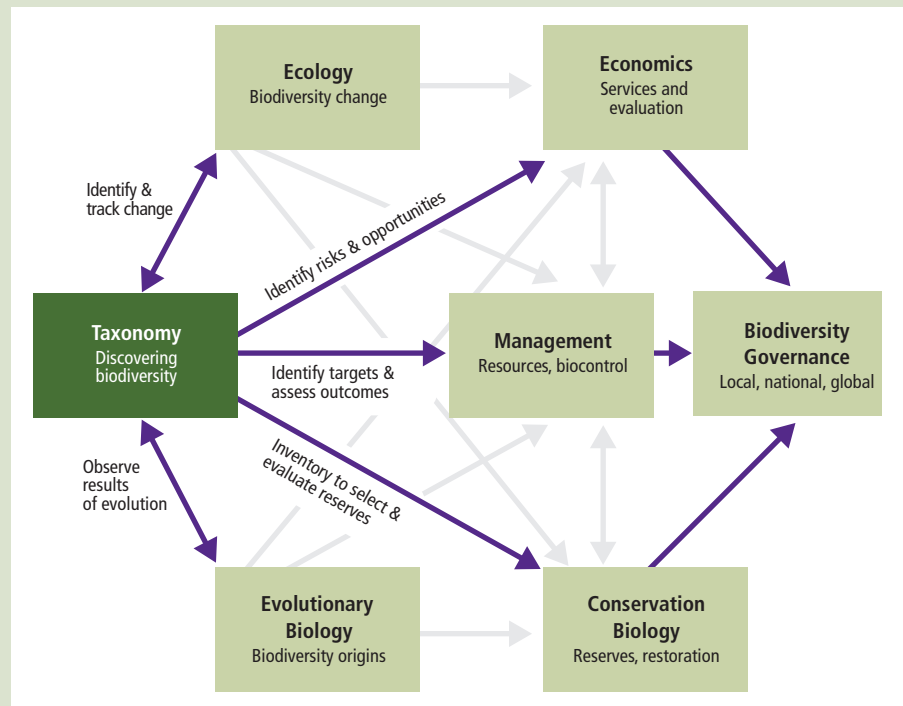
Ecology
Biodiversity change

Economics
Services and evaluation

Identify & track change

Identify risks & opportunities

Taxonomy
Discovering biodiversity

Identify targets & assess outcomes

Management
Resources, biocontrol

Biodiversity Governance
Local, national, global

Observe results of evolution

Inventory to select & evaluate reserves

Evolutionary Biology
Biodiversity origins

Conservation Biology
Reserves, restoration